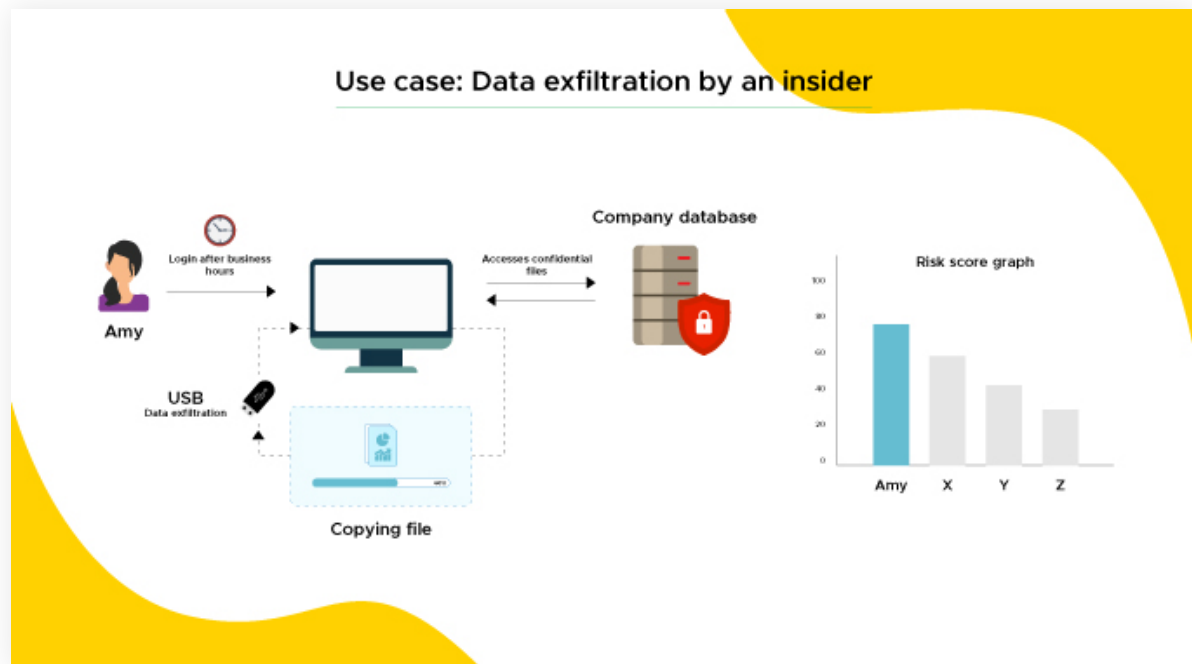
Use case: Data exfiltration by an insider

Login after business hours

Amy

Accesses confidential files

Company database

USB
Data exfiltration

Copying file

Risk score graph

100
80
60
40
20
0

Amy X Y Z